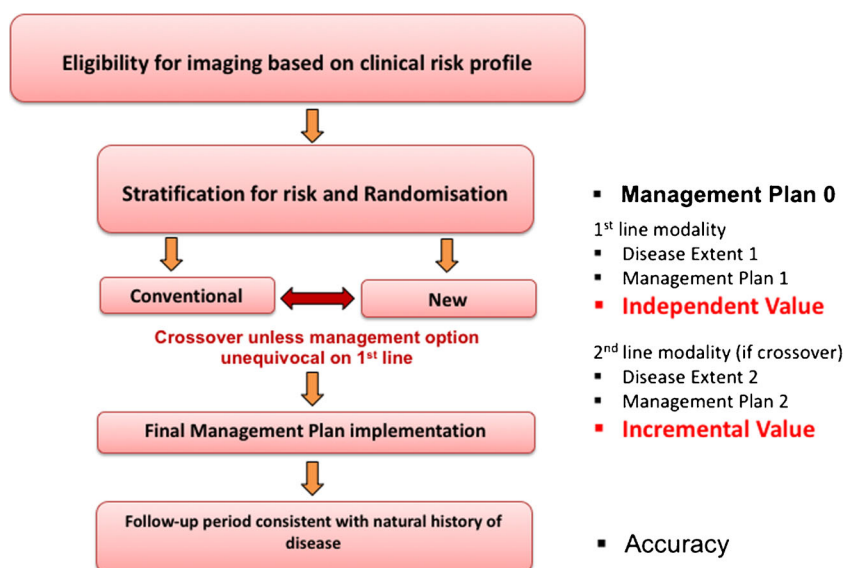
Eligibility for imaging based on clinical risk profile

Stratification for risk and Randomisation

Conventional

New

Crossover unless management option unequivocal on 1$^{st}$ line

Final Management Plan implementation

Follow-up period consistent with natural history of disease

▪ Management Plan 0

1$^{st}$ line modality
▪ Disease Extent 1
▪ Management Plan 1
▪ Independent Value

2$^{nd}$ line modality (if crossover)
▪ Disease Extent 2
▪ Management Plan 2
▪ Incremental Value

▪ Accuracy